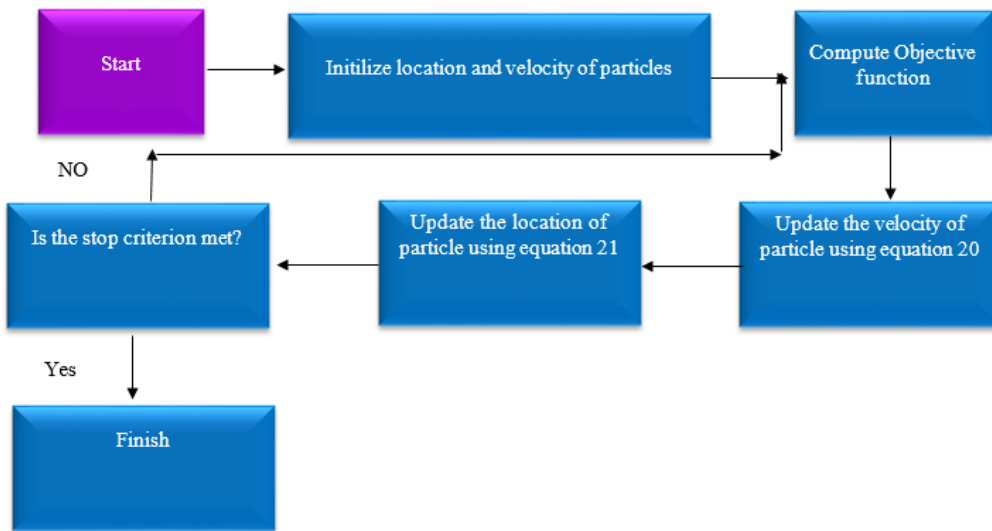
Start

Initilize location and velocity of particles

Compute Objective function

NO

Is the stop criterion met?

Update the location of particle using equation 21

Update the velocity of particle using equation 20

Yes

Finish